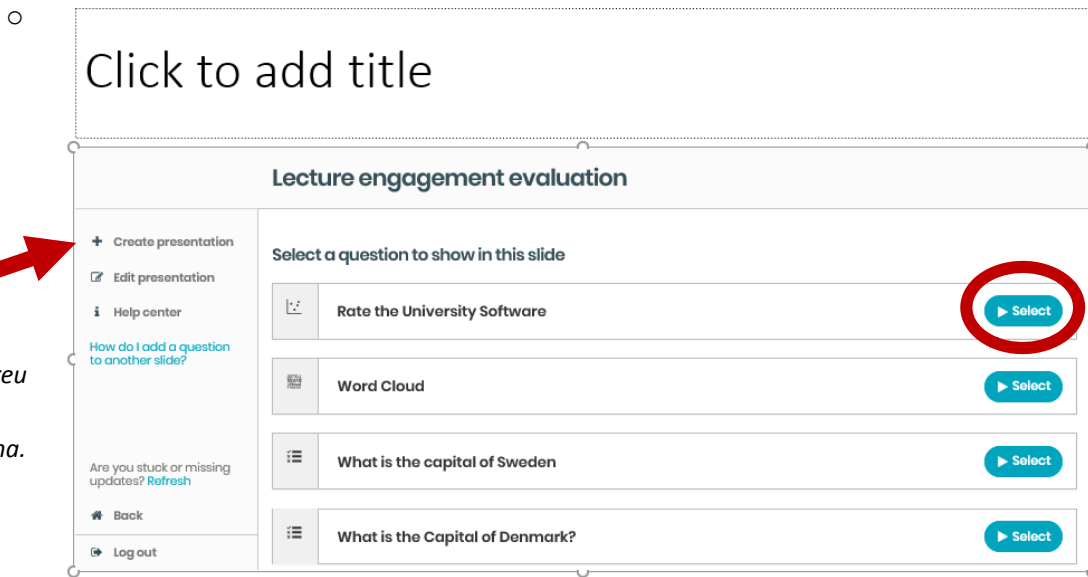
Click to add title

Lecture engagement evaluation

+ Create presentation

Edit presentation

Help center

How do I add a question to another slide?

eu

na.

Are you stuck or missing updates? Refresh

Back

Log out

Select a question to show in this slide

Rate the University Software

▶ Select

Word Cloud

▶ Select

What is the capital of Sweden

▶ Select

What is the Capital of Denmark?

▶ Select